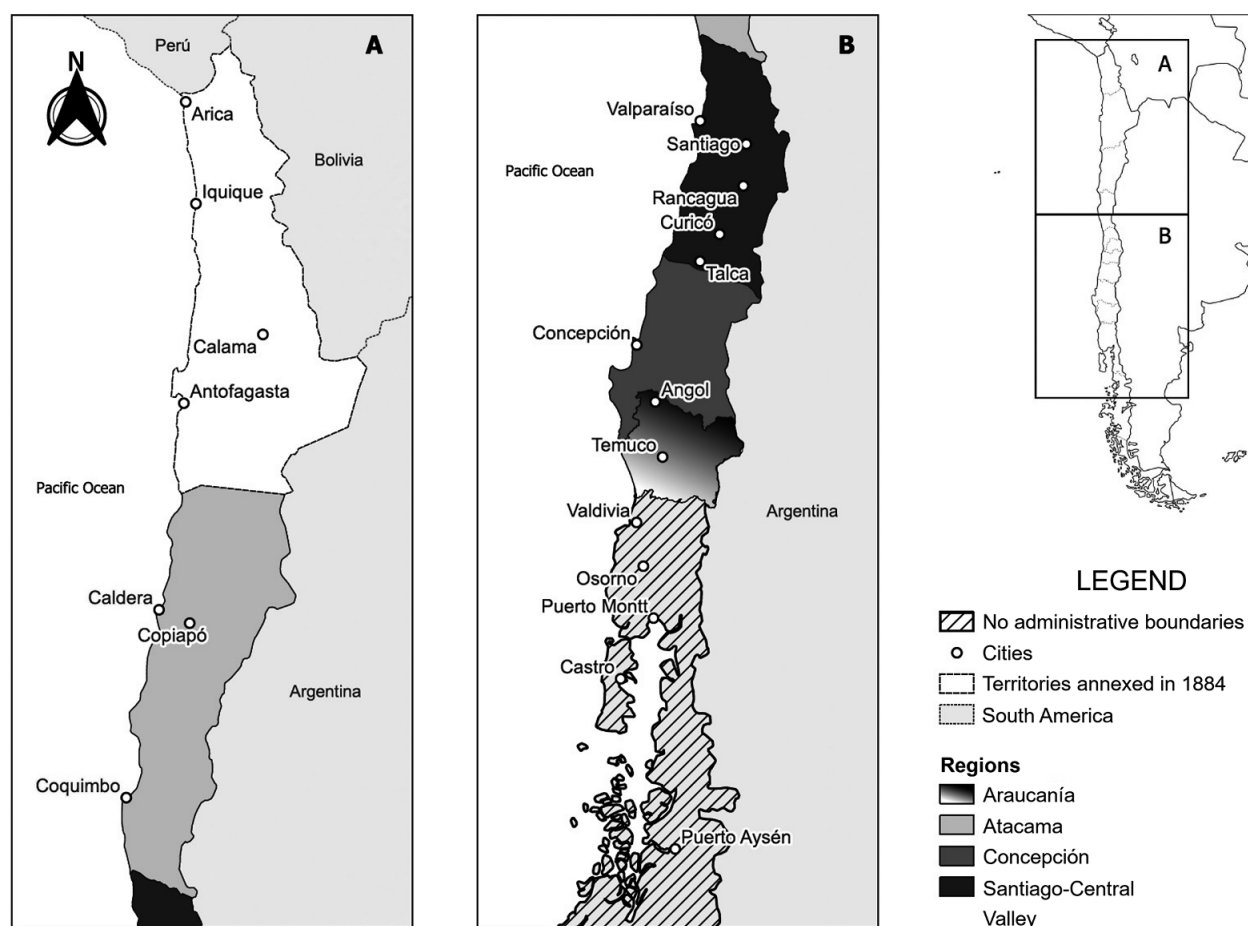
A
N
Perú
Arica
Bolivia
Iquique
Calama
Antofagasta
Pacific Ocean
Caldera
Copiapó
Argentina
Coquimbo

B
Valparaíso
Santiago
Pacific Ocean
Rancagua
Curicó
Talca
Concepción
Angol
Temuco
Valdivia
Argentina
Osorno
Puerto Montt
Castro
Puerto Aysén

A
B

LEGEND
No administrative boundaries
Cities
Territories annexed in 1884
South America

Regions
Araucanía
Atacama
Concepción
Santiago-Central Valley